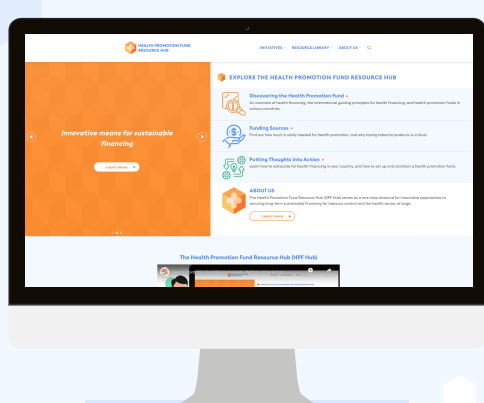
HEALTH PROMOTION FUND RESOURCE HUB

INITIATIVES RESOURCE LIBRARY ABOUT US

Innovative means for sustainable financing

Learn more

EXPLORE THE HEALTH PROMOTION FUND RESOURCE HUB

Discovering the Health Promotion Fund

An overview of health financing, the international guiding principles for health financing, and health promotion funds in various countries.

Funding Sources

Find out how much is really needed for health promotion, and why taxing tobacco products is critical.

Putting Thoughts into Action

Learn how to advocate for health financing in your country, and how to set up and maintain a health promotion fund.

ABOUT US

The Health Promotion Fund Resource Hub (HPF Hub) serves as a one-stop resource for innovative approaches to securing long-term sustainable financing for tobacco control and the health sector at large.

Learn more

The Health Promotion Fund Resource Hub (HPF Hub)